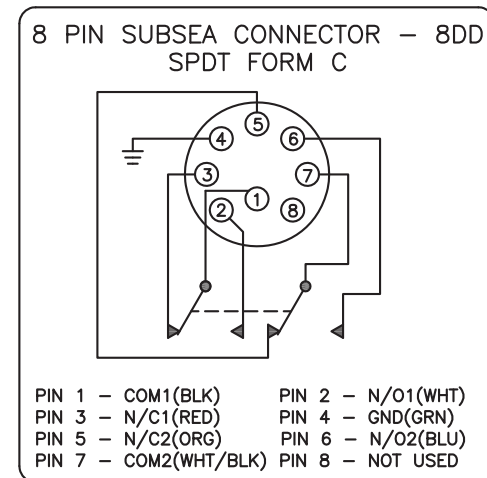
8 PIN SUBSEA CONNECTOR – 8DD
SPDT FORM C

5
4
6
3
7
1
2
8

PIN 1 – COM1(BLK)
PIN 2 – N/O1(WHT)
PIN 3 – N/C1(RED)
PIN 4 – GND(GRN)
PIN 5 – N/C2(ORG)
PIN 6 – N/O2(BLU)
PIN 7 – COM2(WHT/BLK)
PIN 8 – NOT USED